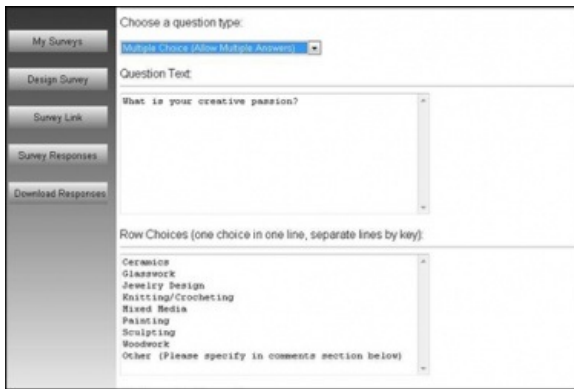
My Surveys
Design Survey
Survey Link
Survey Responses
Download Responses

Choose a question type:
Multiple Choice (Allow Multiple Answers)

Question Text:
What is your creative passion?

Row Choices (one choice in one line, separate lines by key):
Ceramics
Glasswork
Jewelry Design
Knitting/Crocheting
Mixed Media
Painting
Sculpting
Woodwork
Other (Please specify in comments section below)